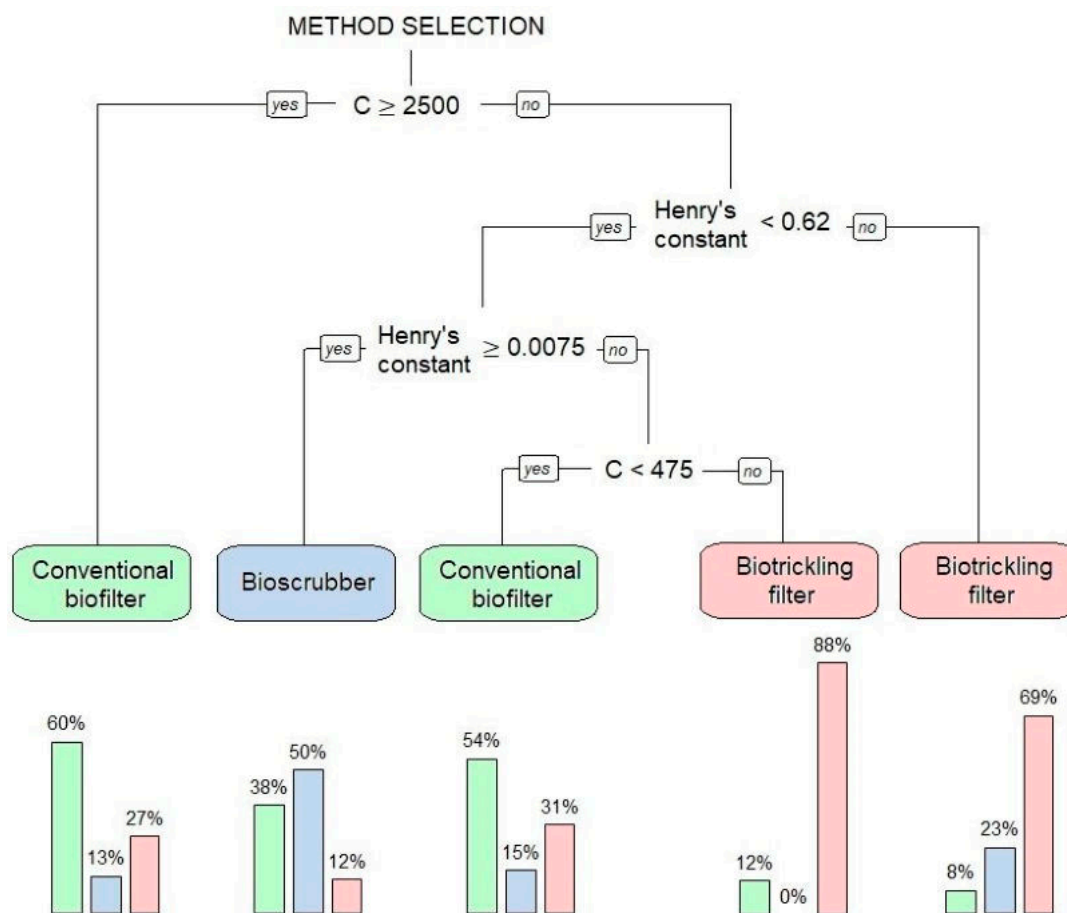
METHOD SELECTION

yes $C \geq 2500$ no

yes Henry's constant $< 0.62$ no

yes Henry's constant $\geq 0.0075$ no

yes $C < 475$ no

Conventional biofilter

Bioscrubber

Conventional biofilter

Biotrickling filter

Biotrickling filter

60%
13%
27%

38%
50%
12%

54%
15%
31%

12%
0%
88%

8%
23%
69%